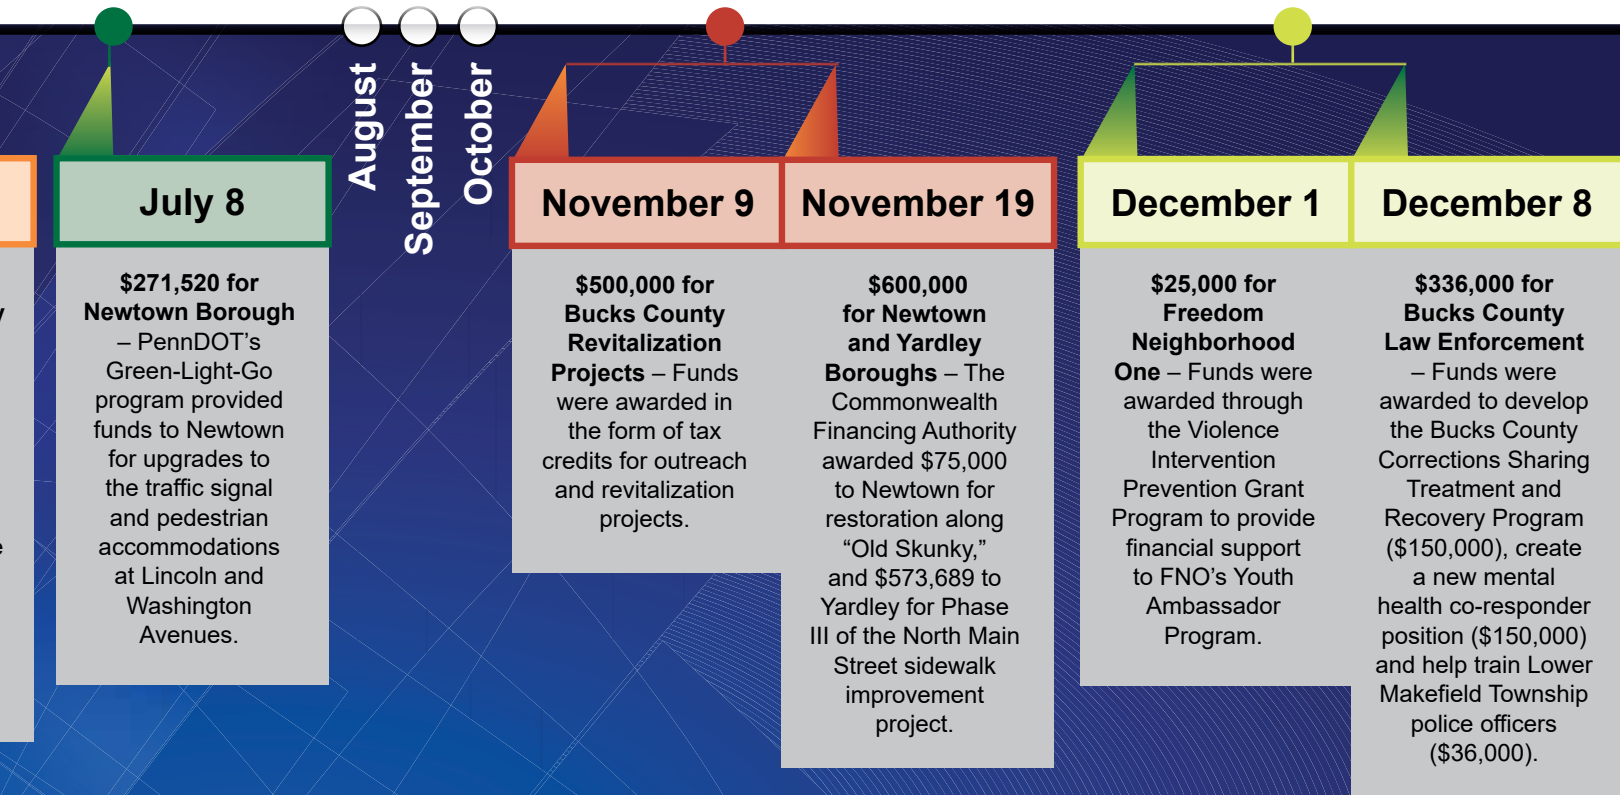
July 8

$271,520 for Newtown Borough – PennDOT's Green-Light-Go program provided funds to Newtown for upgrades to the traffic signal and pedestrian accommodations at Lincoln and Washington Avenues.

August

September

October

November 9

$500,000 for Bucks County Revitalization Projects – Funds were awarded in the form of tax credits for outreach and revitalization projects.

November 19

$600,000 for Newtown and Yardley Boroughs – The Commonwealth Financing Authority awarded $75,000 to Newtown for restoration along "Old Skunky," and $573,689 to Yardley for Phase III of the North Main Street sidewalk improvement project.

December 1

$25,000 for Freedom Neighborhood One – Funds were awarded through the Violence Intervention Prevention Grant Program to provide financial support to FNO's Youth Ambassador Program.

December 8

$336,000 for Bucks County Law Enforcement – Funds were awarded to develop the Bucks County Corrections Sharing Treatment and Recovery Program ($150,000), create a new mental health co-responder position ($150,000) and help train Lower Makefield Township police officers ($36,000).